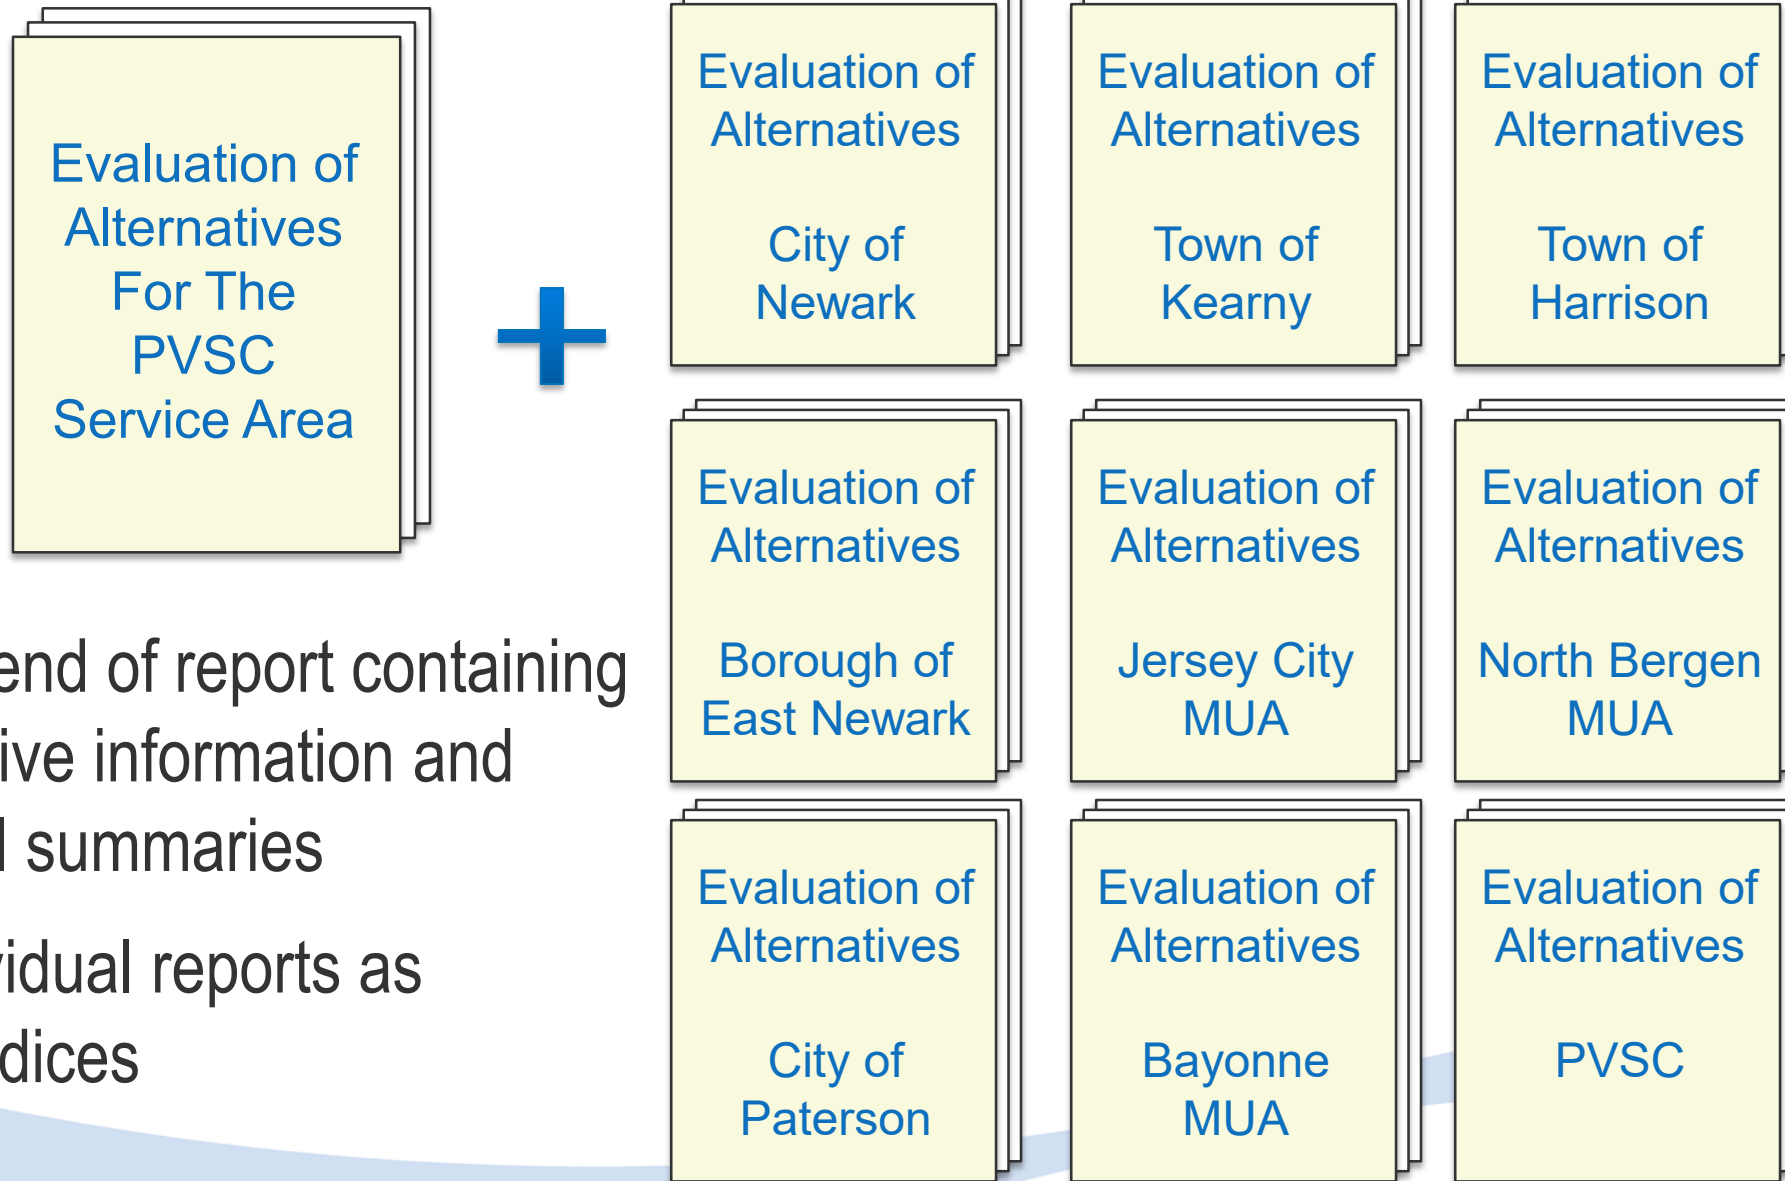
Evaluation of Alternatives For The PVSC Service Area

+

Evaluation of Alternatives

City of Newark

Evaluation of Alternatives

Town of Kearny

Evaluation of Alternatives

Town of Harrison

Evaluation of Alternatives

Borough of East Newark

Evaluation of Alternatives

Jersey City MUA

Evaluation of Alternatives

North Bergen MUA

Evaluation of Alternatives

City of Paterson

Evaluation of Alternatives

Bayonne MUA

Evaluation of Alternatives

PVSC

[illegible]end of report containing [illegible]ive information and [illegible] summaries

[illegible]idual reports as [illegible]dices